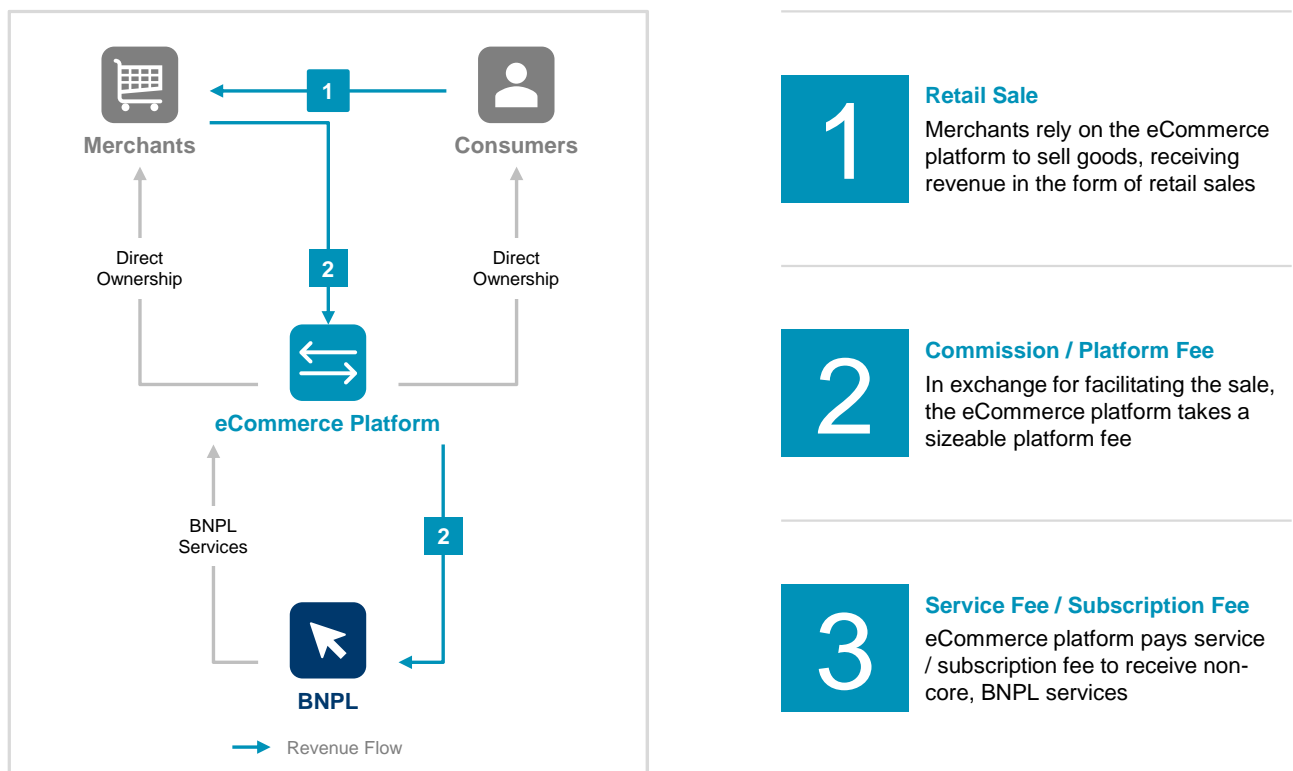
Merchants

1

Consumers

Direct Ownership

2

Direct Ownership

eCommerce Platform

BNPL Services

2

BNPL

Revenue Flow

1

Retail Sale

Merchants rely on the eCommerce platform to sell goods, receiving revenue in the form of retail sales

2

Commission / Platform Fee

In exchange for facilitating the sale, the eCommerce platform takes a sizeable platform fee

3

Service Fee / Subscription Fee

eCommerce platform pays service / subscription fee to receive non-core, BNPL services